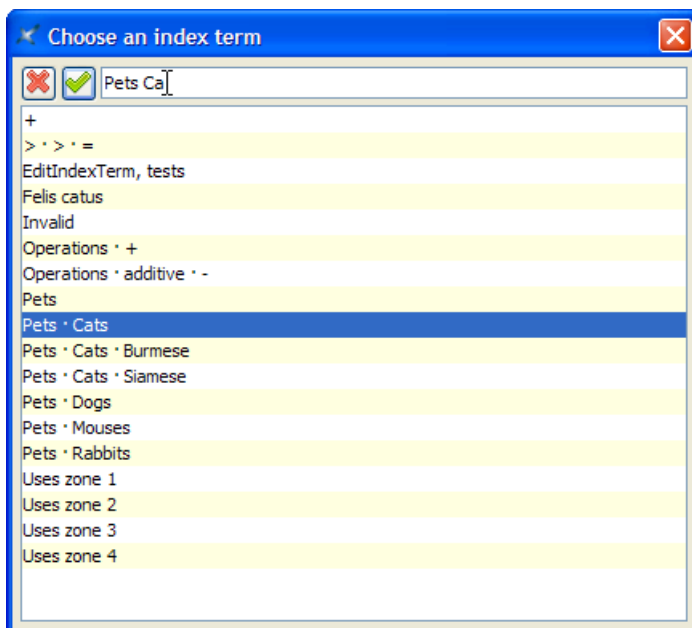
Choose an index term

Pets Ca

+
> · > · =
EditIndexTerm, tests
Felis catus
Invalid
Operations · +
Operations · additive · -
Pets
Pets · Cats
Pets · Cats · Burmese
Pets · Cats · Siamese
Pets · Dogs
Pets · Mouses
Pets · Rabbits
Uses zone 1
Uses zone 2
Uses zone 3
Uses zone 4